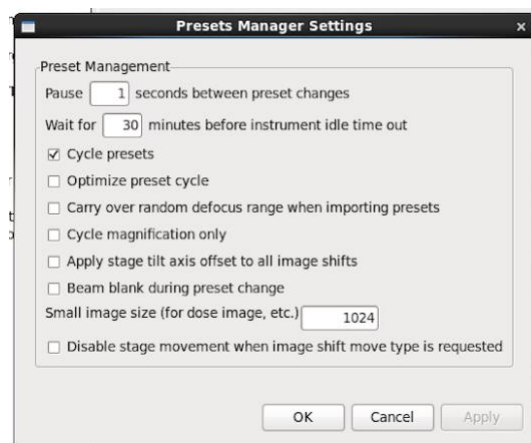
Presets Manager Settings

×

Preset Management

Pause 1 seconds between preset changes

Wait for 30 minutes before instrument idle time out

☑ Cycle presets

☐ Optimize preset cycle

☐ Carry over random defocus range when importing presets

☐ Cycle magnification only

☐ Apply stage tilt axis offset to all image shifts

☐ Beam blank during preset change

Small image size (for dose image, etc.) 1024

☐ Disable stage movement when image shift move type is requested

OK

Cancel

Apply